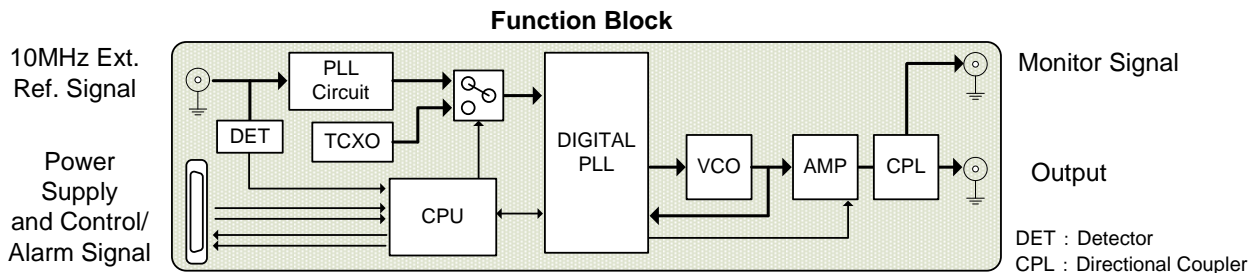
Function Block

10MHz Ext. Ref. Signal

Power Supply and Control/ Alarm Signal

PLL Circuit

DET

TCXO

CPU

DIGITAL PLL

VCO

AMP

CPL

Monitor Signal

Output

DET : Detector
CPL : Directional Coupler